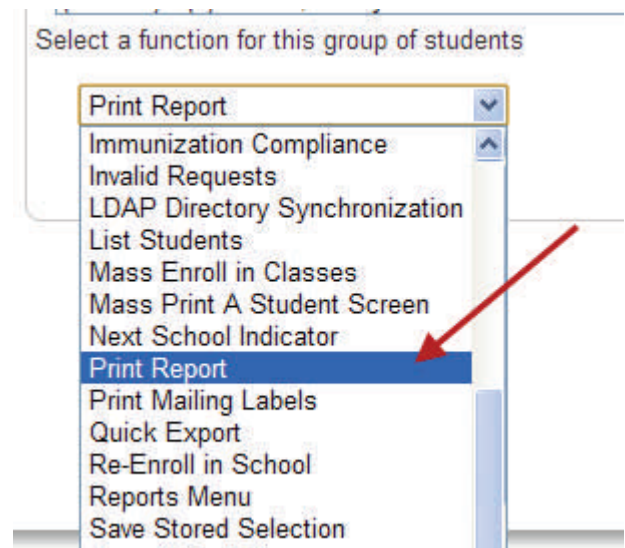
Select a function for this group of students

Print Report

Immunization Compliance
Invalid Requests
LDAP Directory Synchronization
List Students
Mass Enroll in Classes
Mass Print A Student Screen
Next School Indicator
Print Report
Print Mailing Labels
Quick Export
Re-Enroll in School
Reports Menu
Save Stored Selection